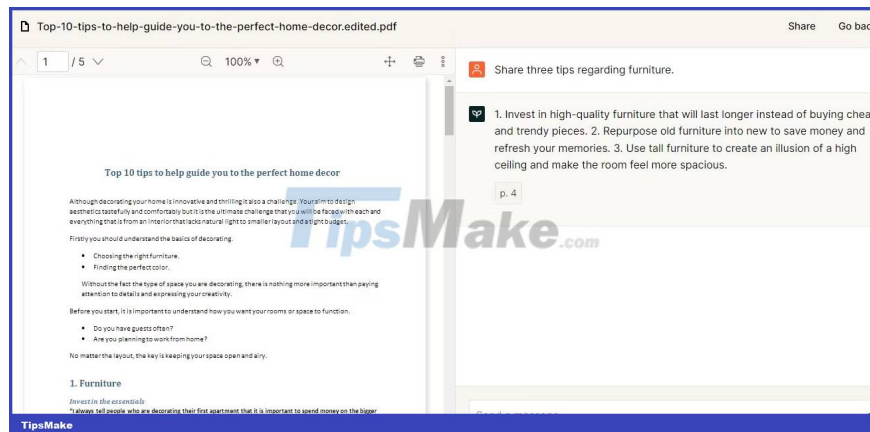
Top-10-tips-to-help-guide-you-to-the-perfect-home-decor.edited.pdf

Share Go bac

1 / 5

100%

Top 10 tips to help guide you to the perfect home decor

Although decorating your home is innovative and thrilling it also a challenge. Your aim to design aesthetics tastefully and comfortably but it is the ultimate challenge that you will be faced with each and everything that is from an interior that lacks natural light to smaller layout and a tight budget.

Firstly you should understand the basics of decorating.

• Choosing the right furniture.
• Finding the perfect color.

Without the fact the type of space you are decorating, there is nothing more important than paying attention to details and expressing your creativity.

Before you start, it is important to understand how you want your rooms or space to function.

• Do you have guests often?
• Are you planning to work from home?

No matter the layout, the key is keeping your space open and airy.

1. Furniture

Invest in the essentials

"I always tell people who are decorating their first apartment that it is important to spend money on the bigger

Share three tips regarding furniture.

1. Invest in high-quality furniture that will last longer instead of buying chea and trendy pieces. 2. Repurpose old furniture into new to save money and refresh your memories. 3. Use tall furniture to create an illusion of a high ceiling and make the room feel more spacious.

p. 4

TipsMake.com

TipsMake